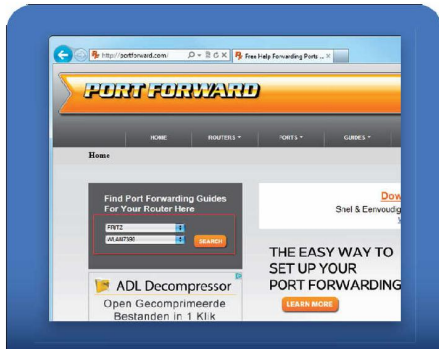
http://portforward.com/
Free Help Forwarding Ports ...
PORT FORWARD
HOME
ROUTERS
PORTS
GUIDES
Home
Find Port Forwarding Guides For Your Router Here
FRITZ
WLAN7390
SEARCH
Dow
Snel & Eenvoudig
THE EASY WAY TO SET UP YOUR PORT FORWARDING
LEARN MORE
ADL Decompressor
Open Gecomprimeerde Bestanden in 1 Klik